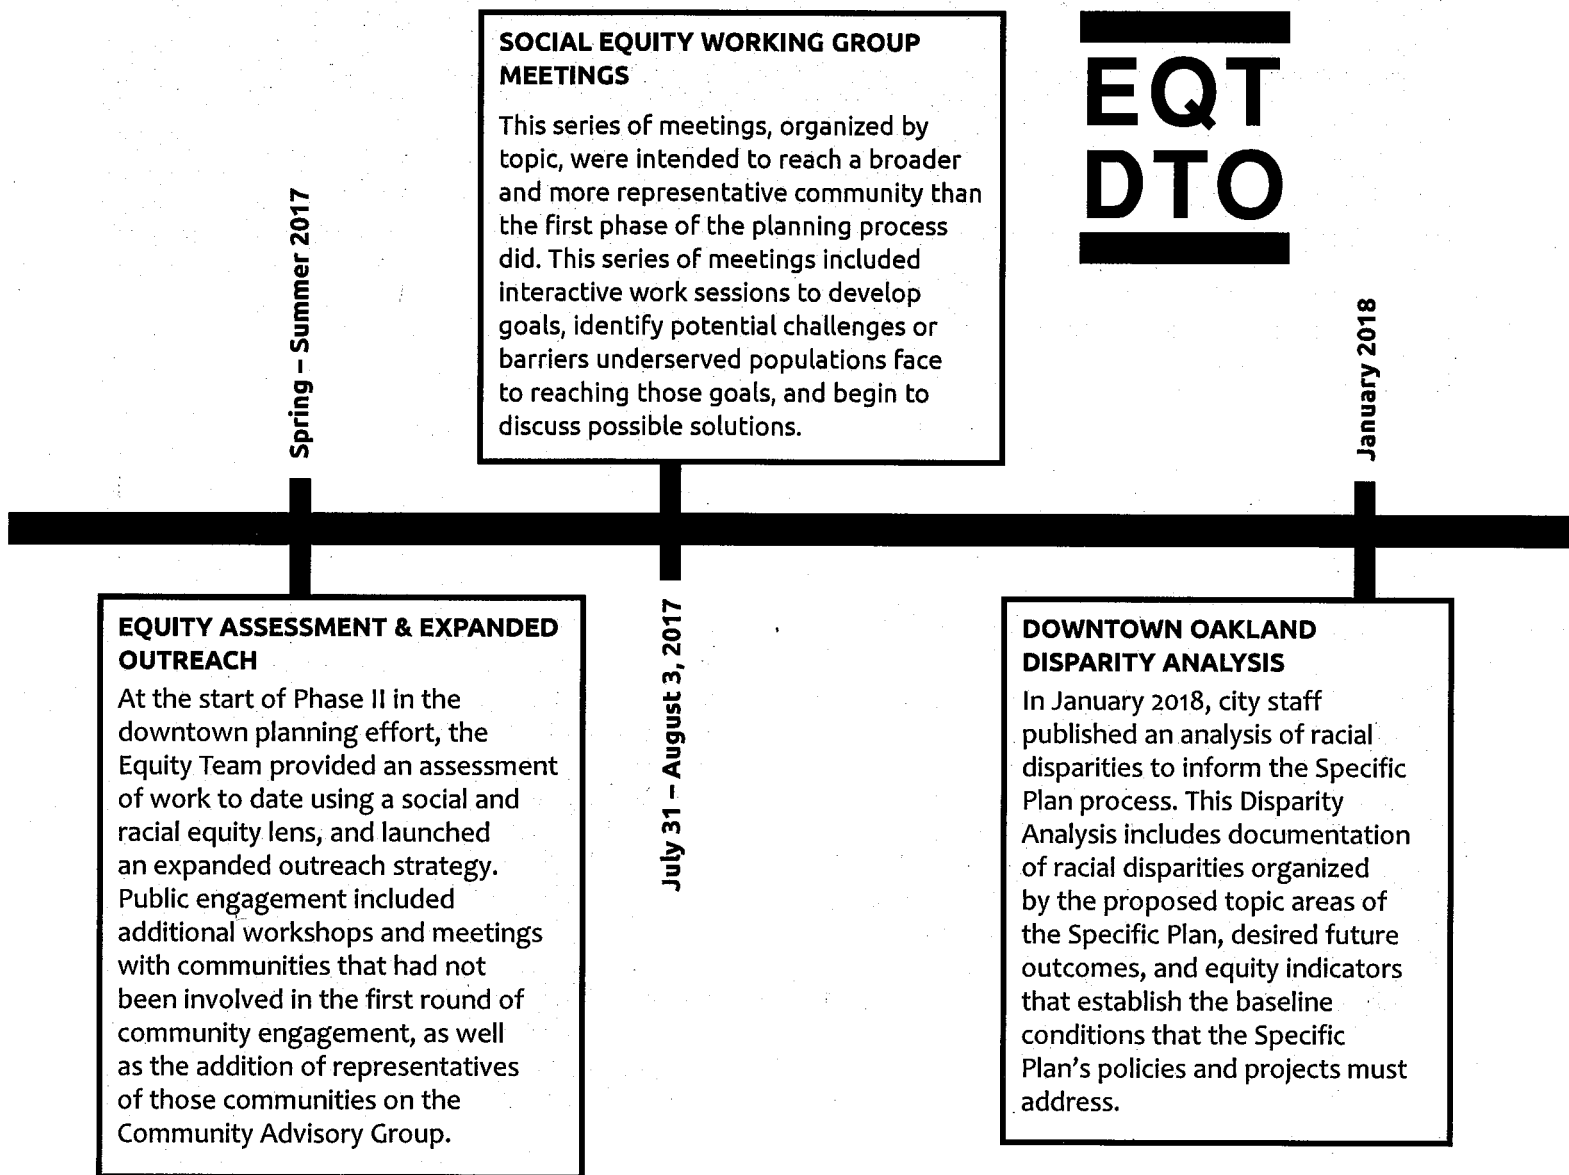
SOCIAL EQUITY WORKING GROUP MEETINGS

This series of meetings, organized by topic, were intended to reach a broader and more representative community than the first phase of the planning process did. This series of meetings included interactive work sessions to develop goals, identify potential challenges or barriers underserved populations face to reaching those goals, and begin to discuss possible solutions.

EQT DTO

Spring – Summer 2017

July 31 – August 3, 2017

January 2018

EQUITY ASSESSMENT & EXPANDED OUTREACH

At the start of Phase II in the downtown planning effort, the Equity Team provided an assessment of work to date using a social and racial equity lens, and launched an expanded outreach strategy. Public engagement included additional workshops and meetings with communities that had not been involved in the first round of community engagement, as well as the addition of representatives of those communities on the Community Advisory Group.

DOWNTOWN OAKLAND DISPARITY ANALYSIS

In January 2018, city staff published an analysis of racial disparities to inform the Specific Plan process. This Disparity Analysis includes documentation of racial disparities organized by the proposed topic areas of the Specific Plan, desired future outcomes, and equity indicators that establish the baseline conditions that the Specific Plan's policies and projects must address.